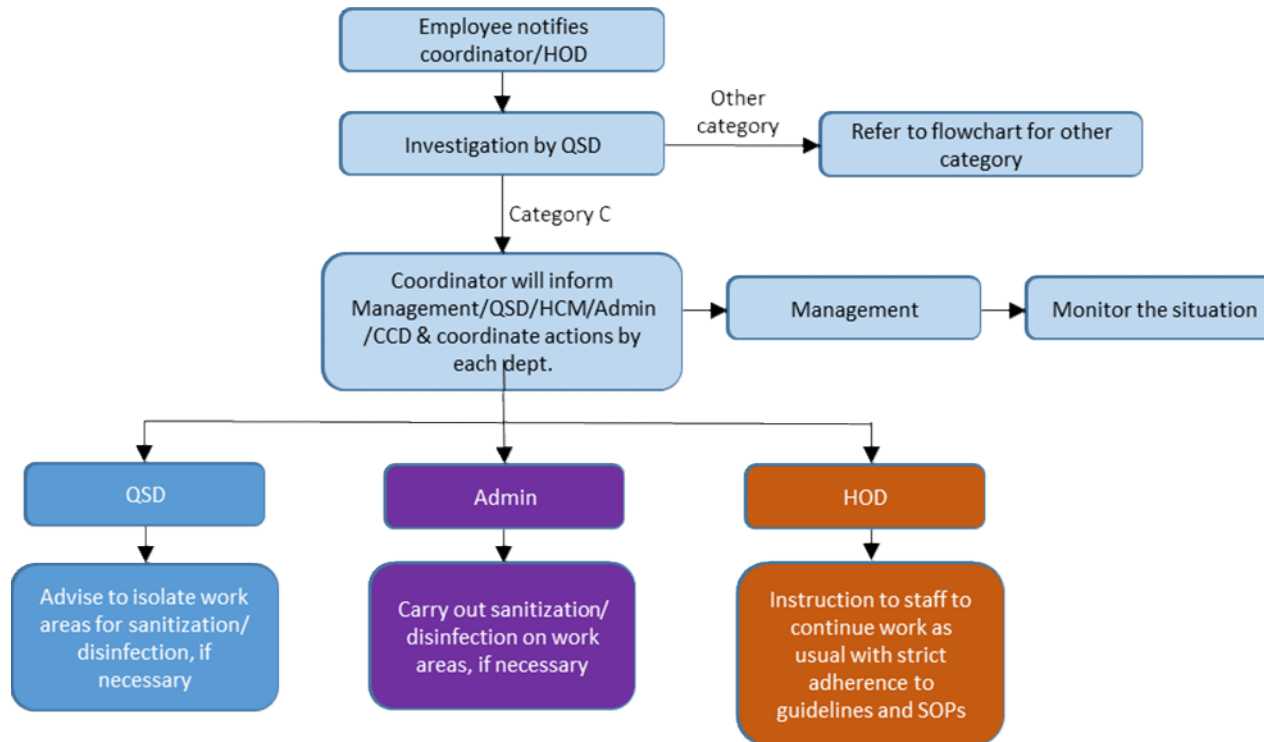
Employee notifies coordinator/HOD

Investigation by QSD

Other category

Refer to flowchart for other category

Category C

Coordinator will inform Management/QSD/HCM/Admin /CCD & coordinate actions by each dept.

Management

Monitor the situation

QSD

Admin

HOD

Advise to isolate work areas for sanitization/ disinfection, if necessary

Carry out sanitization/ disinfection on work areas, if necessary

Instruction to staff to continue work as usual with strict adherence to guidelines and SOPs